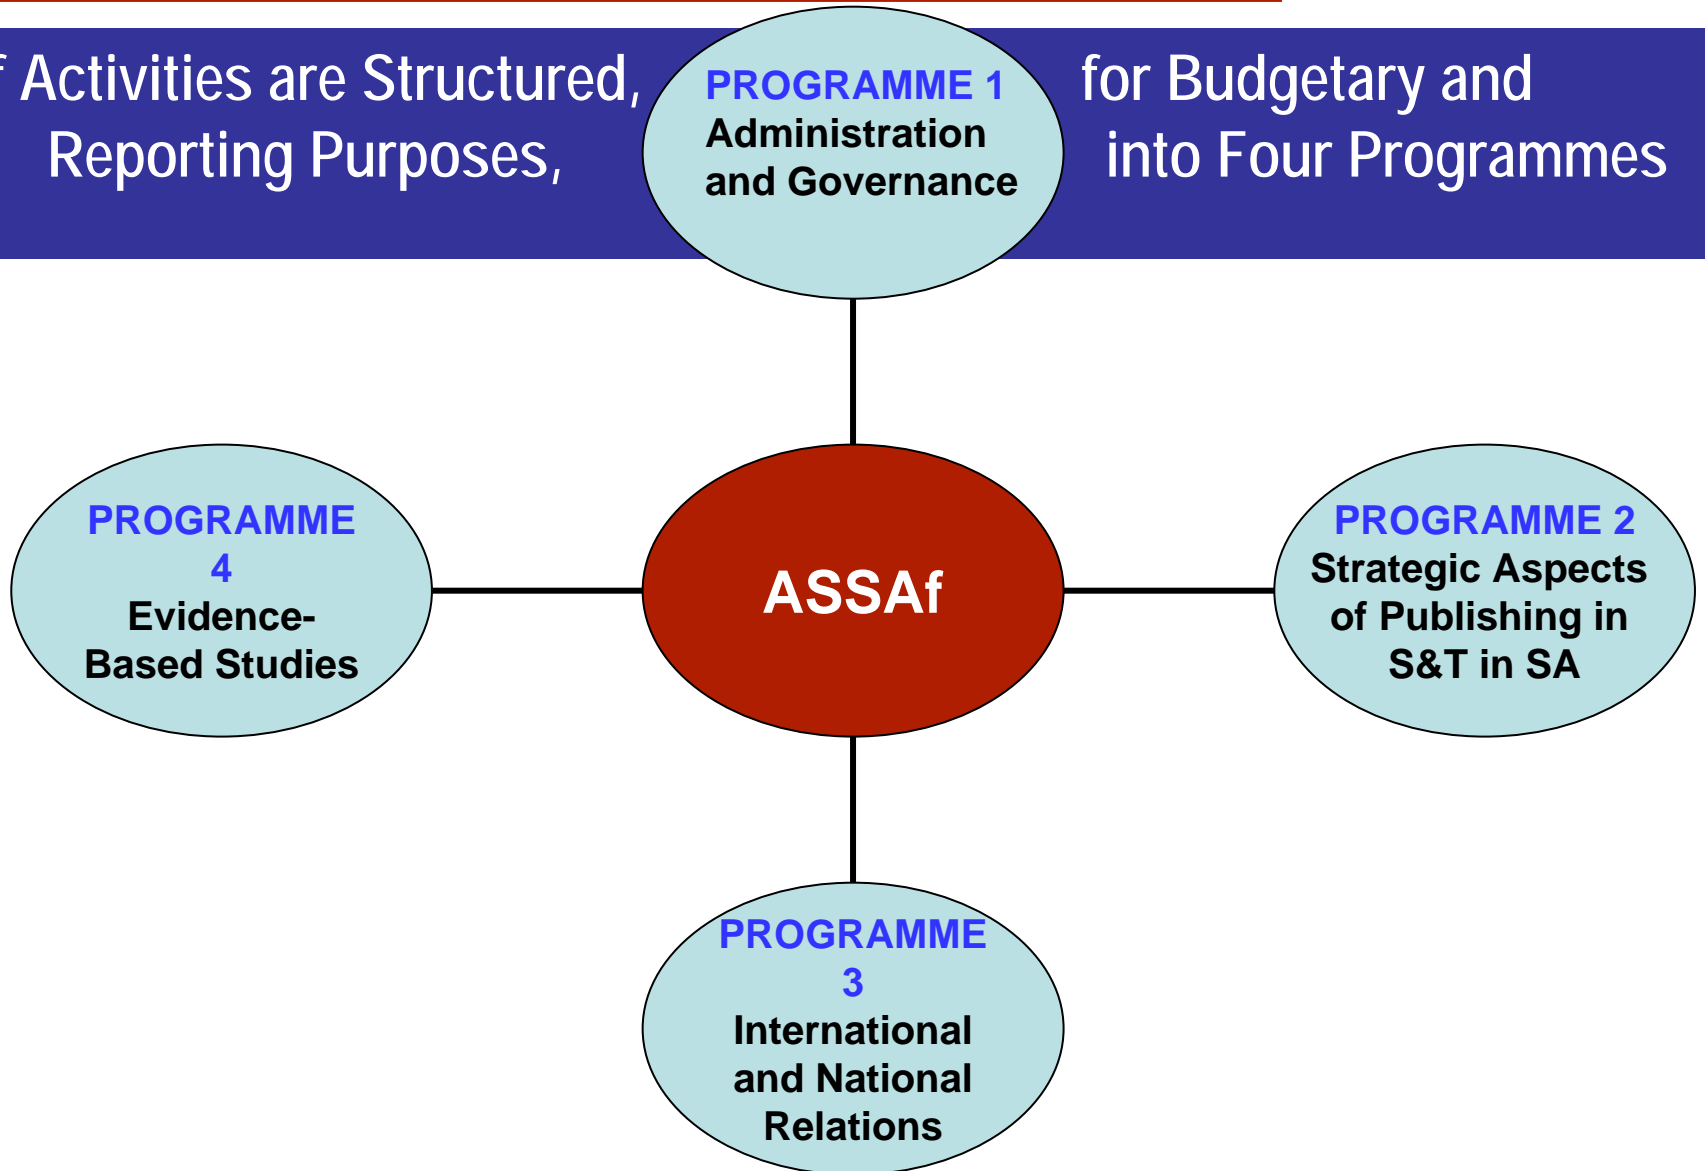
f Activities are Structured, Reporting Purposes,

PROGRAMME 1
Administration and Governance

for Budgetary and into Four Programmes

PROGRAMME 4
Evidence-Based Studies

ASSAf

PROGRAMME 2
Strategic Aspects of Publishing in S&T in SA

PROGRAMME 3
International and National Relations